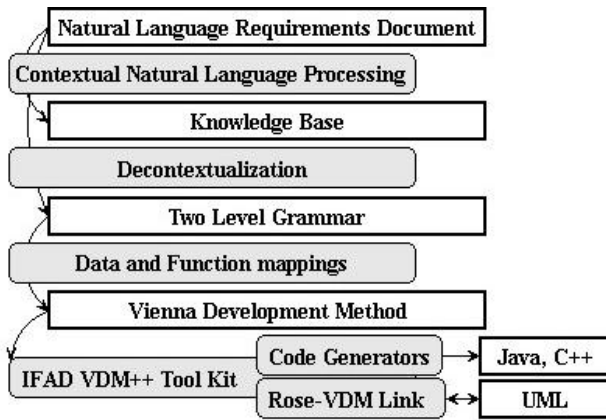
Natural Language Requirements Document

Contextual Natural Language Processing

Knowledge Base

Decontextualization

Two Level Grammar

Data and Function mappings

Vienna Development Method

IFAD VDM++ Tool Kit

Code Generators

Java, C++

Rose-VDM Link

UML